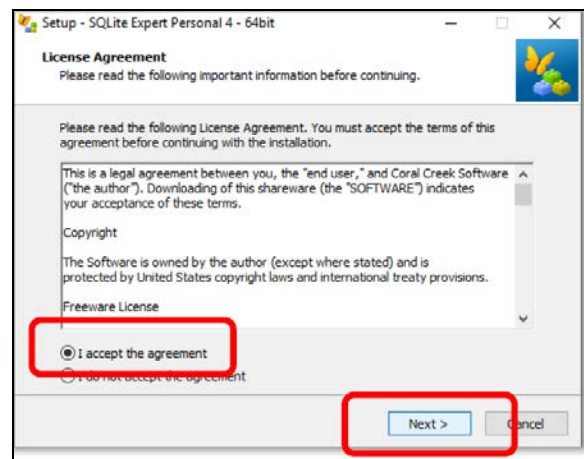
Setup - SQLite Expert Personal 4 - 64bit

License Agreement
Please read the following important information before continuing.

Please read the following License Agreement. You must accept the terms of this agreement before continuing with the installation.

This is a legal agreement between you, the "end user," and Coral Creek Software ("the author"). Downloading of this shareware (the "SOFTWARE") indicates your acceptance of these terms.

Copyright

The Software is owned by the author (except where stated) and is protected by United States copyright laws and international treaty provisions.

Freeware License

I accept the agreement
I do not accept the agreement

Next >
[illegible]ncel